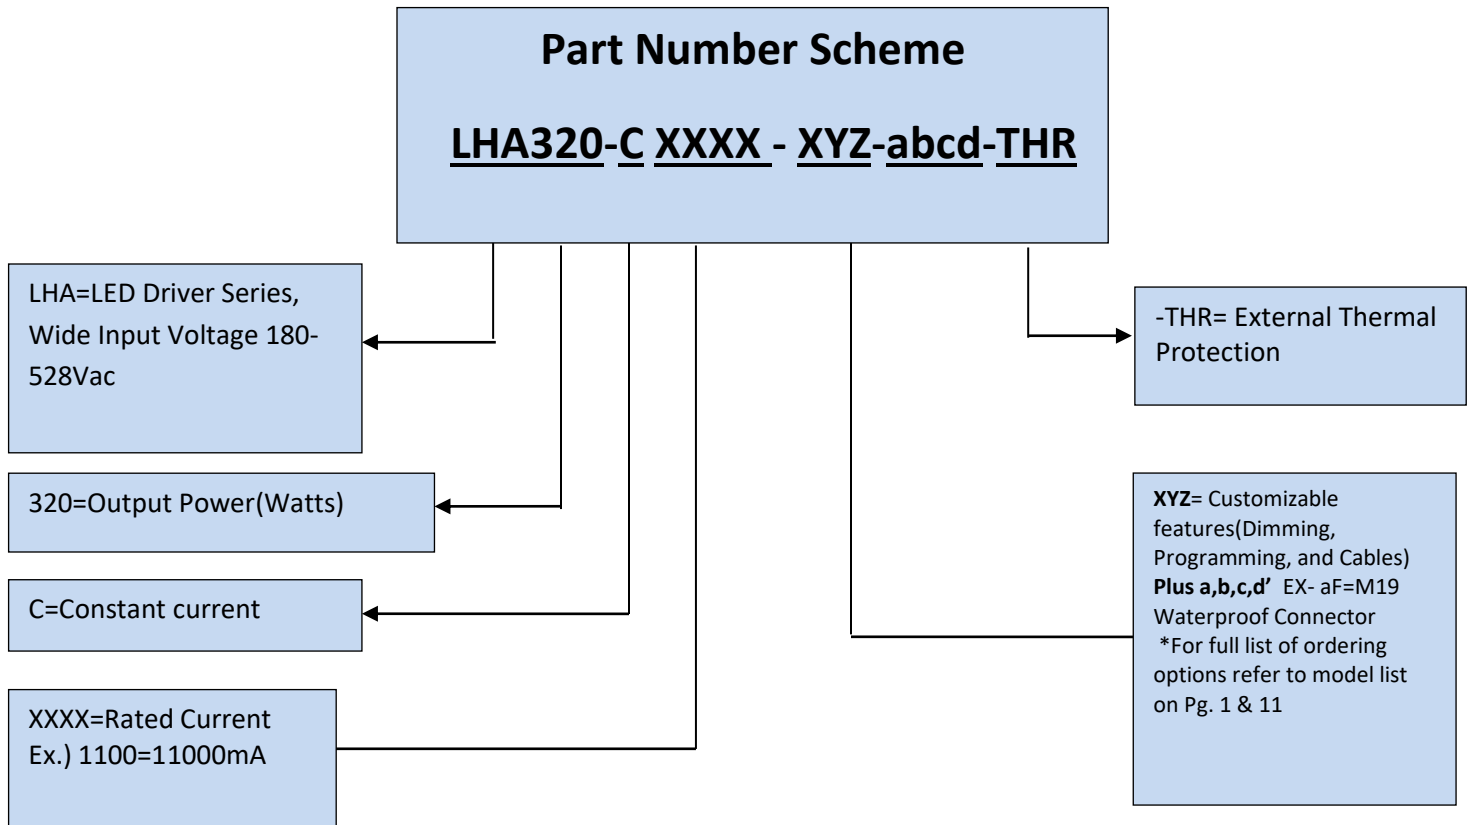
Part Number Scheme

LHA320-C XXXX - XYZ-abcd-THR

LHA=LED Driver Series, Wide Input Voltage 180-528Vac

-THR= External Thermal Protection

320=Output Power(Watts)

C=Constant current

XXXX=Rated Current Ex.) 1100=11000mA

**XYZ**= Customizable features(Dimming, Programming, and Cables) **Plus a,b,c,d'** EX- aF=M19 Waterproof Connector *For full list of ordering options refer to model list on Pg. 1 & 11